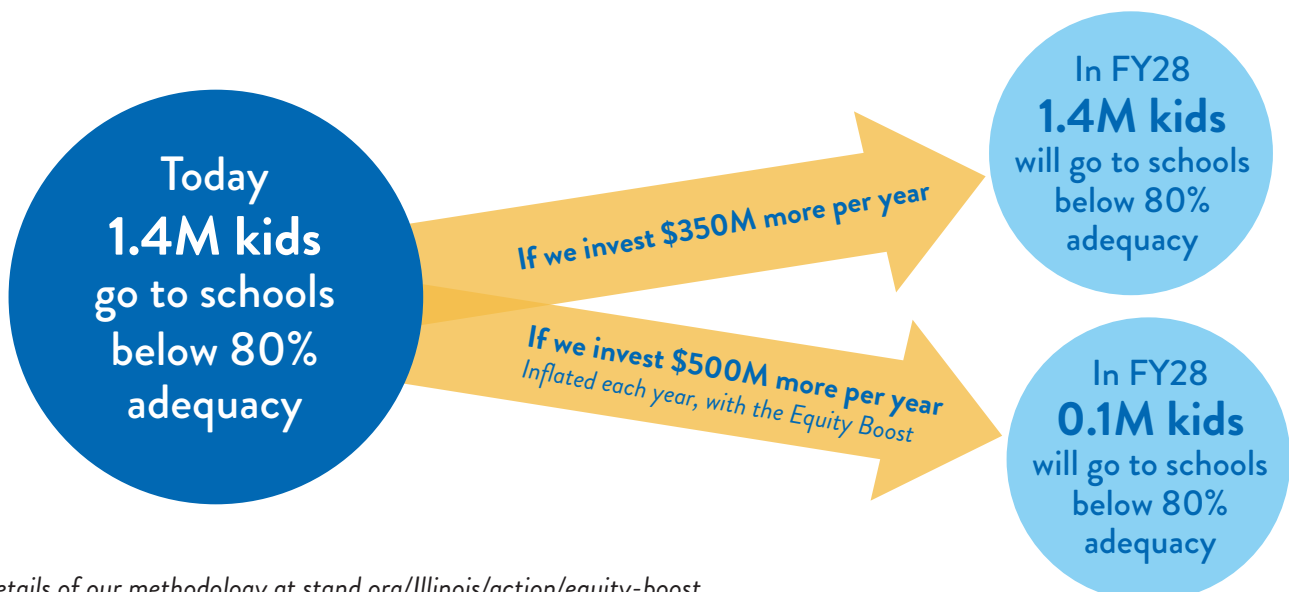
Today
1.4M kids
go to schools
below 80%
adequacy

If we invest $350M more per year

If we invest $500M more per year
Inflated each year, with the Equity Boost

In FY28
1.4M kids
will go to schools
below 80%
adequacy

In FY28
0.1M kids
will go to schools
below 80%
adequacy

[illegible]etails of our methodology at stand.org/Illinois/action/equity-boost